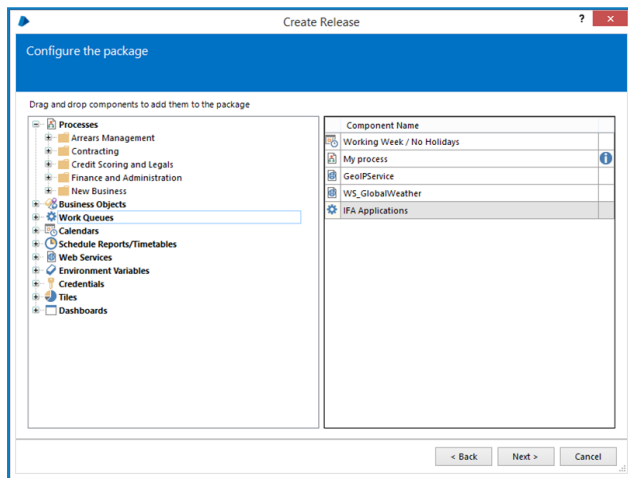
Create Release

?

Configure the package

Drag and drop components to add them to the package

Processes
Arrears Management
Contracting
Credit Scoring and Legals
Finance and Administration
New Business
Business Objects
Work Queues
Calendars
Schedule Reports/Timetables
Web Services
Environment Variables
Credentials
Tiles
Dashboards

| Component Name |
|---|
| Working Week / No Holidays |
| My process |
| GeoIPService |
| WS_GlobalWeather |
| IFA Applications |

< Back Next > Cancel